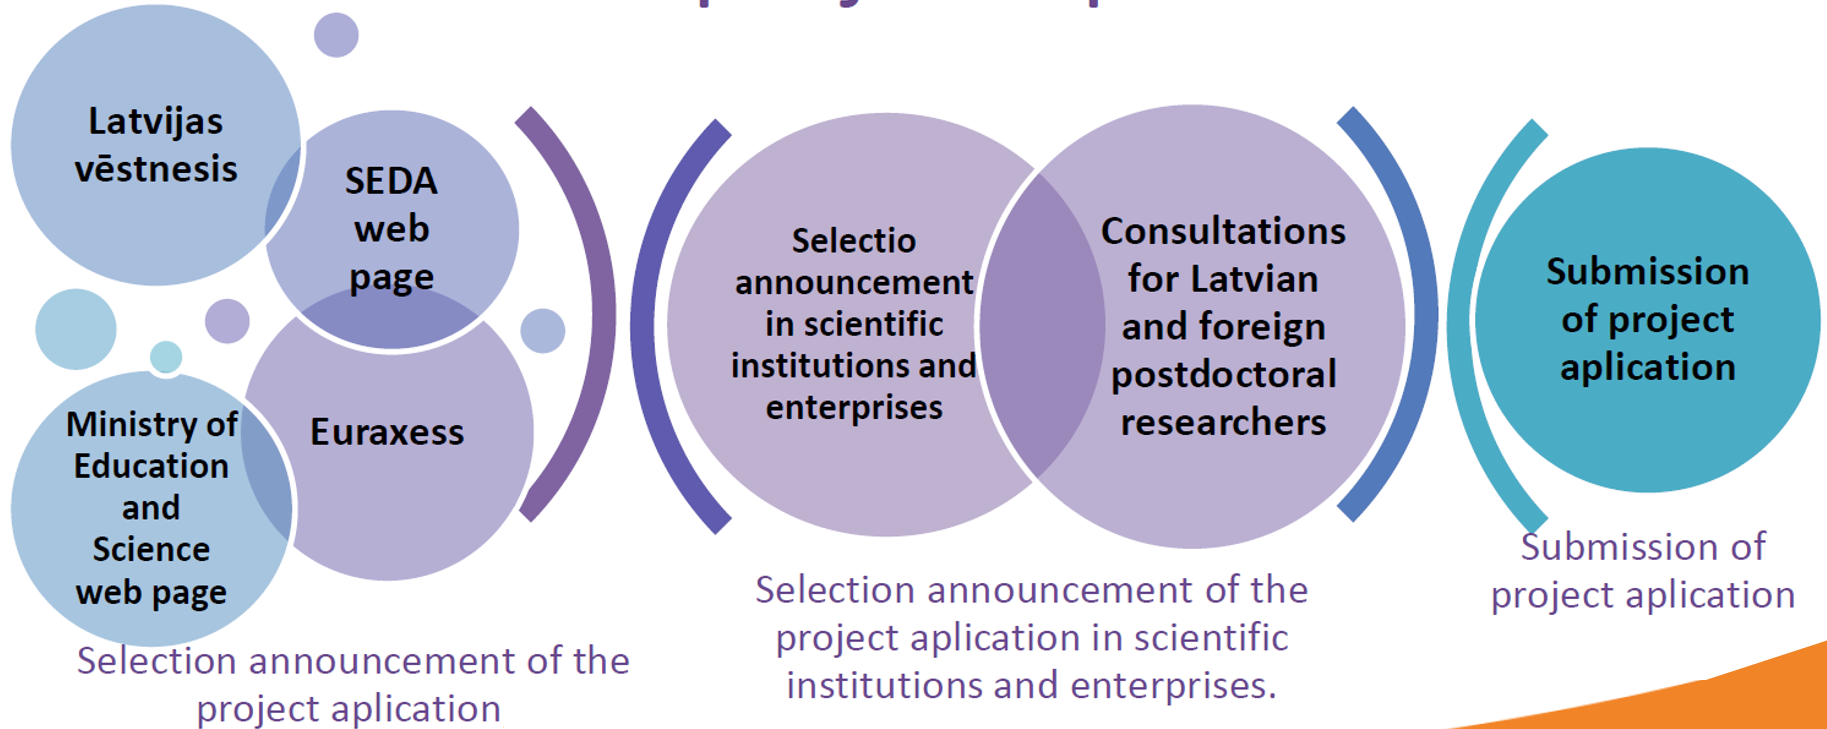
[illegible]

Latvijas vēstnesis

SEDA web page

Euraxess

Ministry of Education and Science web page

Selection announcement of the project aplication

Selectio announcement in scientific institutions and enterprises

Consultations for Latvian and foreign postdoctoral researchers

Selection announcement of the project aplication in scientific institutions and enterprises.

Submission of project aplication

Submission of project aplication